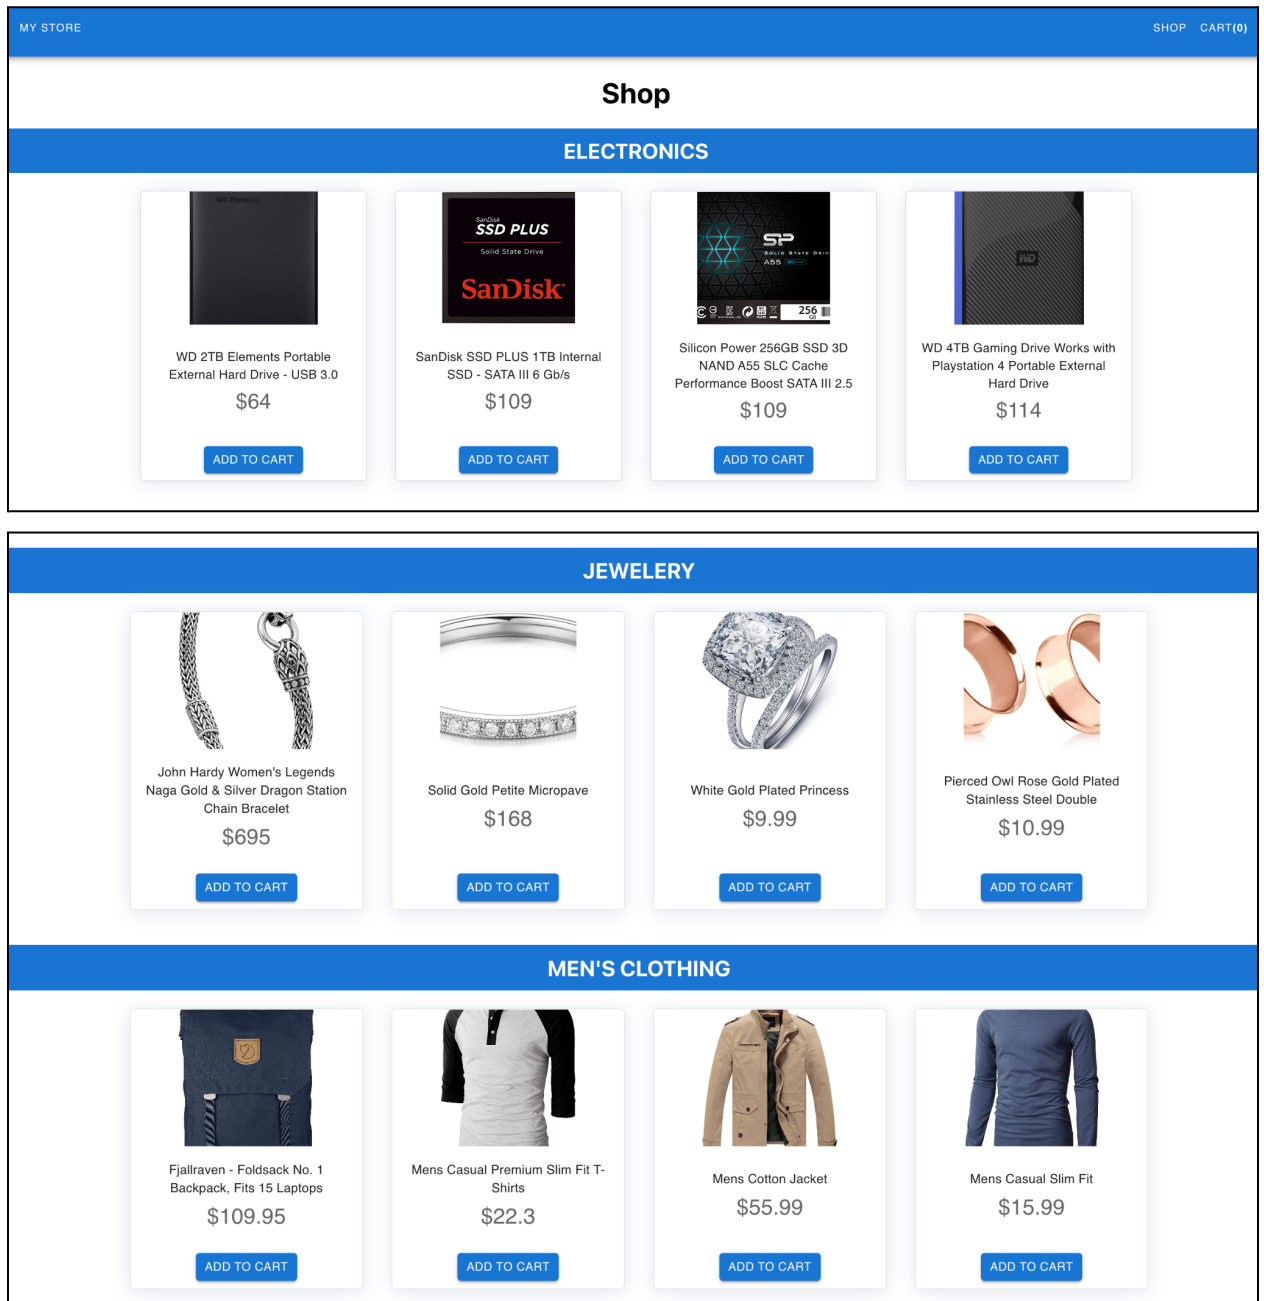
MY STORE

SHOP CART(0)

Shop

ELECTRONICS

WD Elements

WD 2TB Elements Portable External Hard Drive - USB 3.0

$64

ADD TO CART

SanDisk SSD PLUS Solid State Drive SanDisk

SanDisk SSD PLUS 1TB Internal SSD - SATA III 6 Gb/s

$109

ADD TO CART

SP Solid State Drive A55 256

Silicon Power 256GB SSD 3D NAND A55 SLC Cache Performance Boost SATA III 2.5

$109

ADD TO CART

WD

WD 4TB Gaming Drive Works with Playstation 4 Portable External Hard Drive

$114

ADD TO CART

JEWELERY

John Hardy Women's Legends Naga Gold & Silver Dragon Station Chain Bracelet

$695

ADD TO CART

Solid Gold Petite Micropave

$168

ADD TO CART

White Gold Plated Princess

$9.99

ADD TO CART

Pierced Owl Rose Gold Plated Stainless Steel Double

$10.99

ADD TO CART

MEN'S CLOTHING

Fjallraven - Foldsack No. 1 Backpack, Fits 15 Laptops

$109.95

ADD TO CART

Mens Casual Premium Slim Fit T-Shirts

$22.3

ADD TO CART

Mens Cotton Jacket

$55.99

ADD TO CART

Mens Casual Slim Fit

$15.99

ADD TO CART